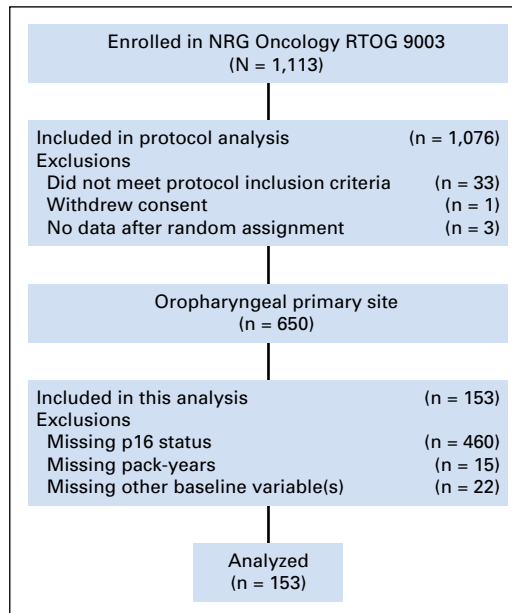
Enrolled in NRG Oncology RTOG 9003
(N = 1,113)

Included in protocol analysis (n = 1,076)
Exclusions
Did not meet protocol inclusion criteria (n = 33)
Withdrew consent (n = 1)
No data after random assignment (n = 3)

Oropharyngeal primary site
(n = 650)

Included in this analysis (n = 153)
Exclusions
Missing p16 status (n = 460)
Missing pack-years (n = 15)
Missing other baseline variable(s) (n = 22)

Analyzed
(n = 153)